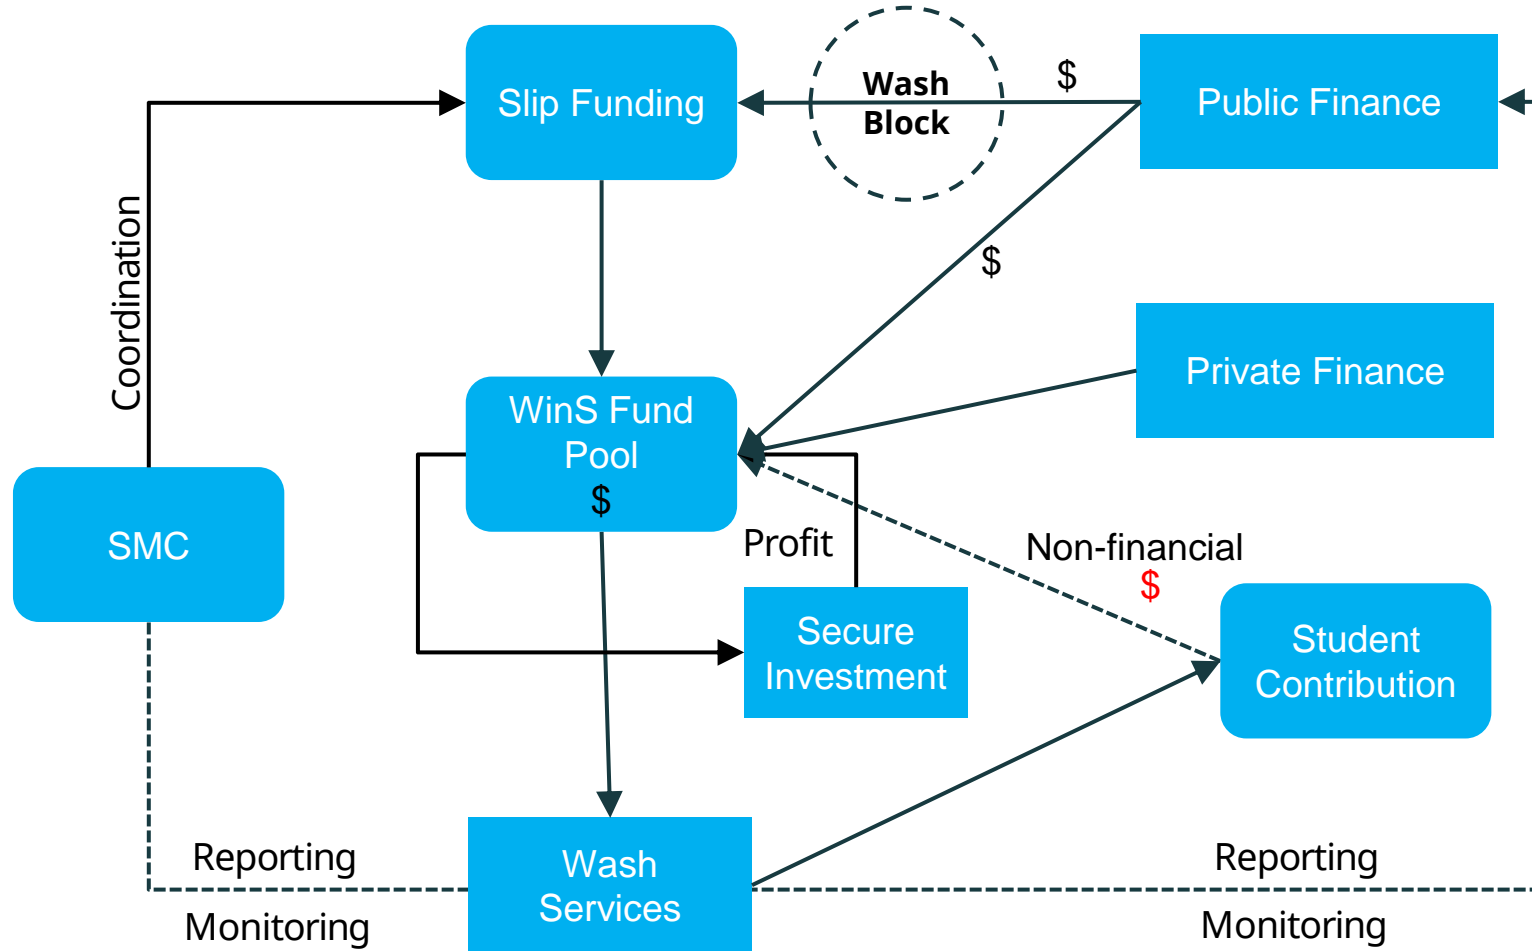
Slip Funding

Wash Block

$

Public Finance

Coordination

$

Private Finance

WinS Fund Pool $

SMC

Profit

Non-financial $

Secure Investment

Student Contribution

Reporting

Monitoring

Wash Services

Reporting

Monitoring